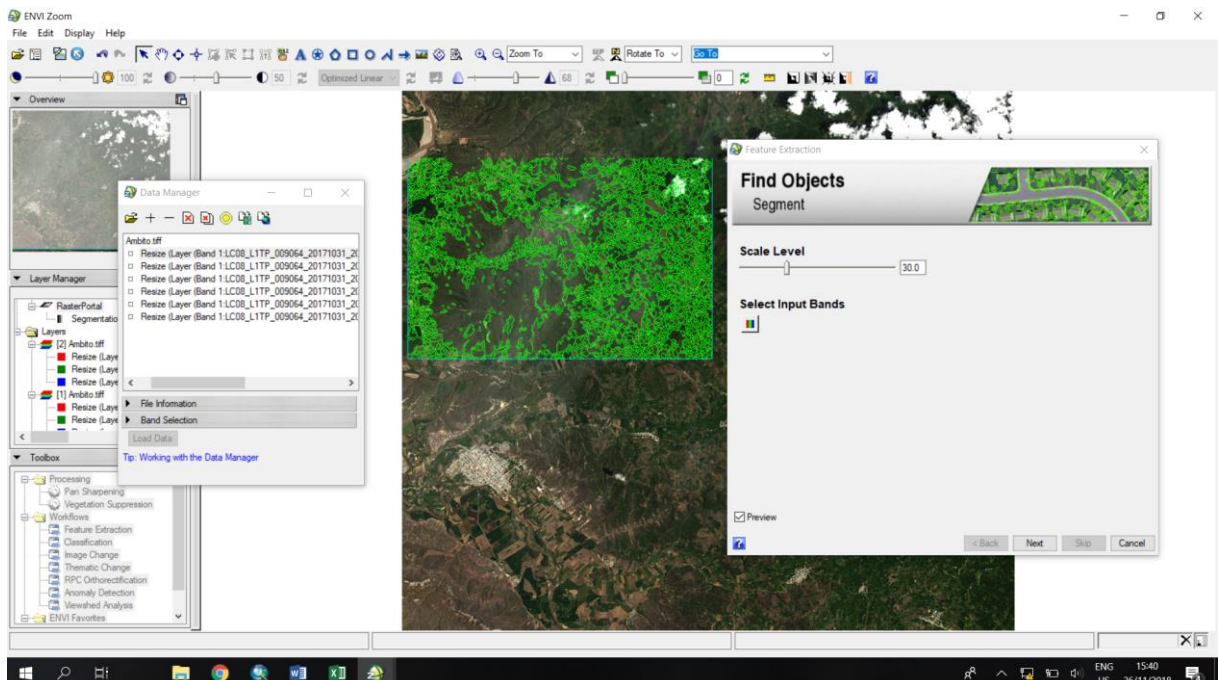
ENVI Zoom
File Edit Display Help

Zoom To
Rotate To
Go To
100
50
Optimized Linear
68
0

Overview

Layer Manager
RasterPortal
Segmentatio
Layers
[2] Ambito.tiff
Resize (Laye
Resize (Laye
Resize (Laye
[1] Ambito.tiff
Resize (Laye
Resize (Laye

Toolbox
Processing
Pan Sharpening
Vegetation Suppression
Workflows
Feature Extraction
Classification
Image Change
Thematic Change
RPC Orthorectification
Anomaly Detection
Viewshed Analysis
ENVI Favorites

Data Manager
Ambito.tiff
Resize (Layer (Band 1:LC08_L1TP_009064_20171031_2(
Resize (Layer (Band 1:LC08_L1TP_009064_20171031_2(
Resize (Layer (Band 1:LC08_L1TP_009064_20171031_2(
Resize (Layer (Band 1:LC08_L1TP_009064_20171031_2(
Resize (Layer (Band 1:LC08_L1TP_009064_20171031_2(
Resize (Layer (Band 1:LC08_L1TP_009064_20171031_2(
File Information
Band Selection
Load Data
Tip: Working with the Data Manager

Feature Extraction
Find Objects
Segment
Scale Level
30.0
Select Input Bands
Preview
< Back
Next
Skip
Cancel

ENG
US
15:40
26/11/2018